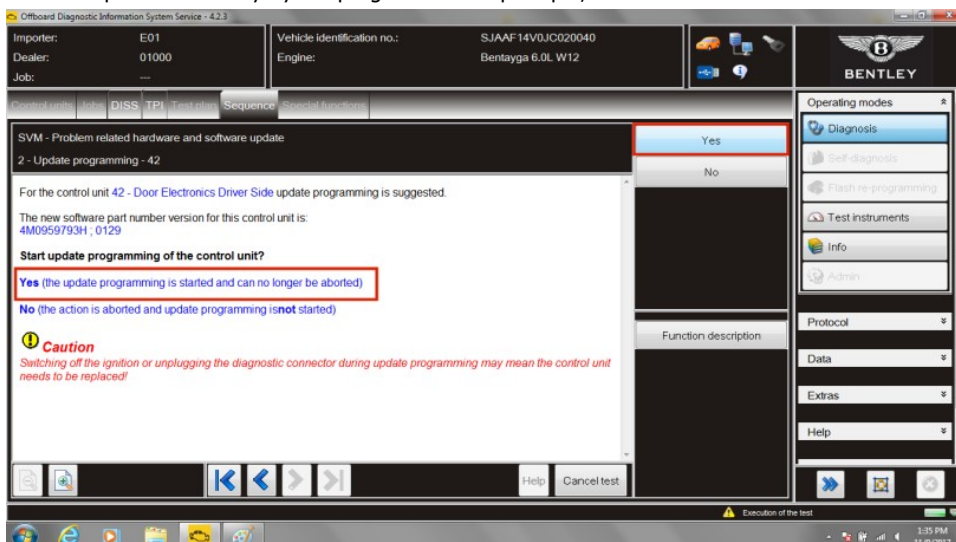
Offboard Diagnostic Information System Service - 4.2.3

Importer: E01
Dealer: 01000
Job: ---

Vehicle identification no.: SJAAF14V0JC020040
Engine: Bentayga 6.0L W12

BENTLEY

Control units Jobs DISS TPI Test plan Sequence Special functions

Operating modes
Diagnosis
Self-diagnosis
Flash re-programming
Test instruments
Info
Admin

SVM - Problem related hardware and software update
2 - Update programming - 42

Yes
No

For the control unit 42 - Door Electronics Driver Side update programming is suggested.

The new software part number version for this control unit is:
4M0959793H ; 0129

Start update programming of the control unit?

Yes (the update programming is started and can no longer be aborted)

No (the action is aborted and update programming isnot started)

Caution
Switching off the ignition or unplugging the diagnostic connector during update programming may mean the control unit needs to be replaced!

Function description

Protocol
Data
Extras
Help

Help Cancel test

Execution of the test

1:35 PM
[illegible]